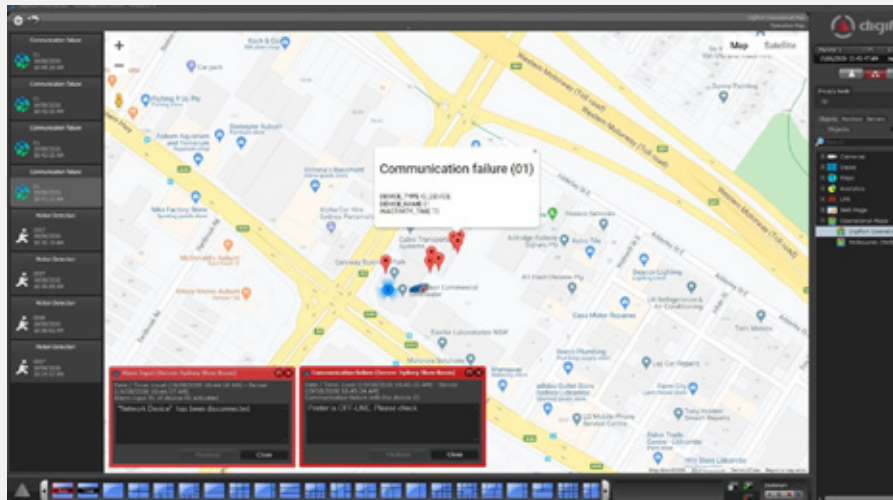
Communication failure
Communication failure
Communication failure
Communication failure
Motion Detection
Motion Detection
Motion Detection
Motion Detection

Map Satellite

Car park
Fishing P Us Pty
Auburn Aquarium and Tortoise
Nike Factory Store
McDonald's Auburn
Kmart Auburn
Gateway Business Park
Western Motorway (Toll road)
Communication failure (01)
DEVICE_TYPE:IO_DEVICE
DEVICE_NAME:01
INACTIVITY_TIME:?
Gas Motor Repairs
Easter Laboratories NSW
LG Mobile Phone Service Centre
Tasty Kitchen Street Express

Alarm Input (Server: Sydney Show Room)
"Network Device" has been disconnected
Acknowledge Close

Communication failure (Server: Sydney Show Room)
Printer is OFF-LINE. Please check.
Acknowledge Close

Objects Monitors Servers
Cameras
Videos
Maps
Analytics
LPR
Web Page
Operational Maps
DigiFort
Melbourne